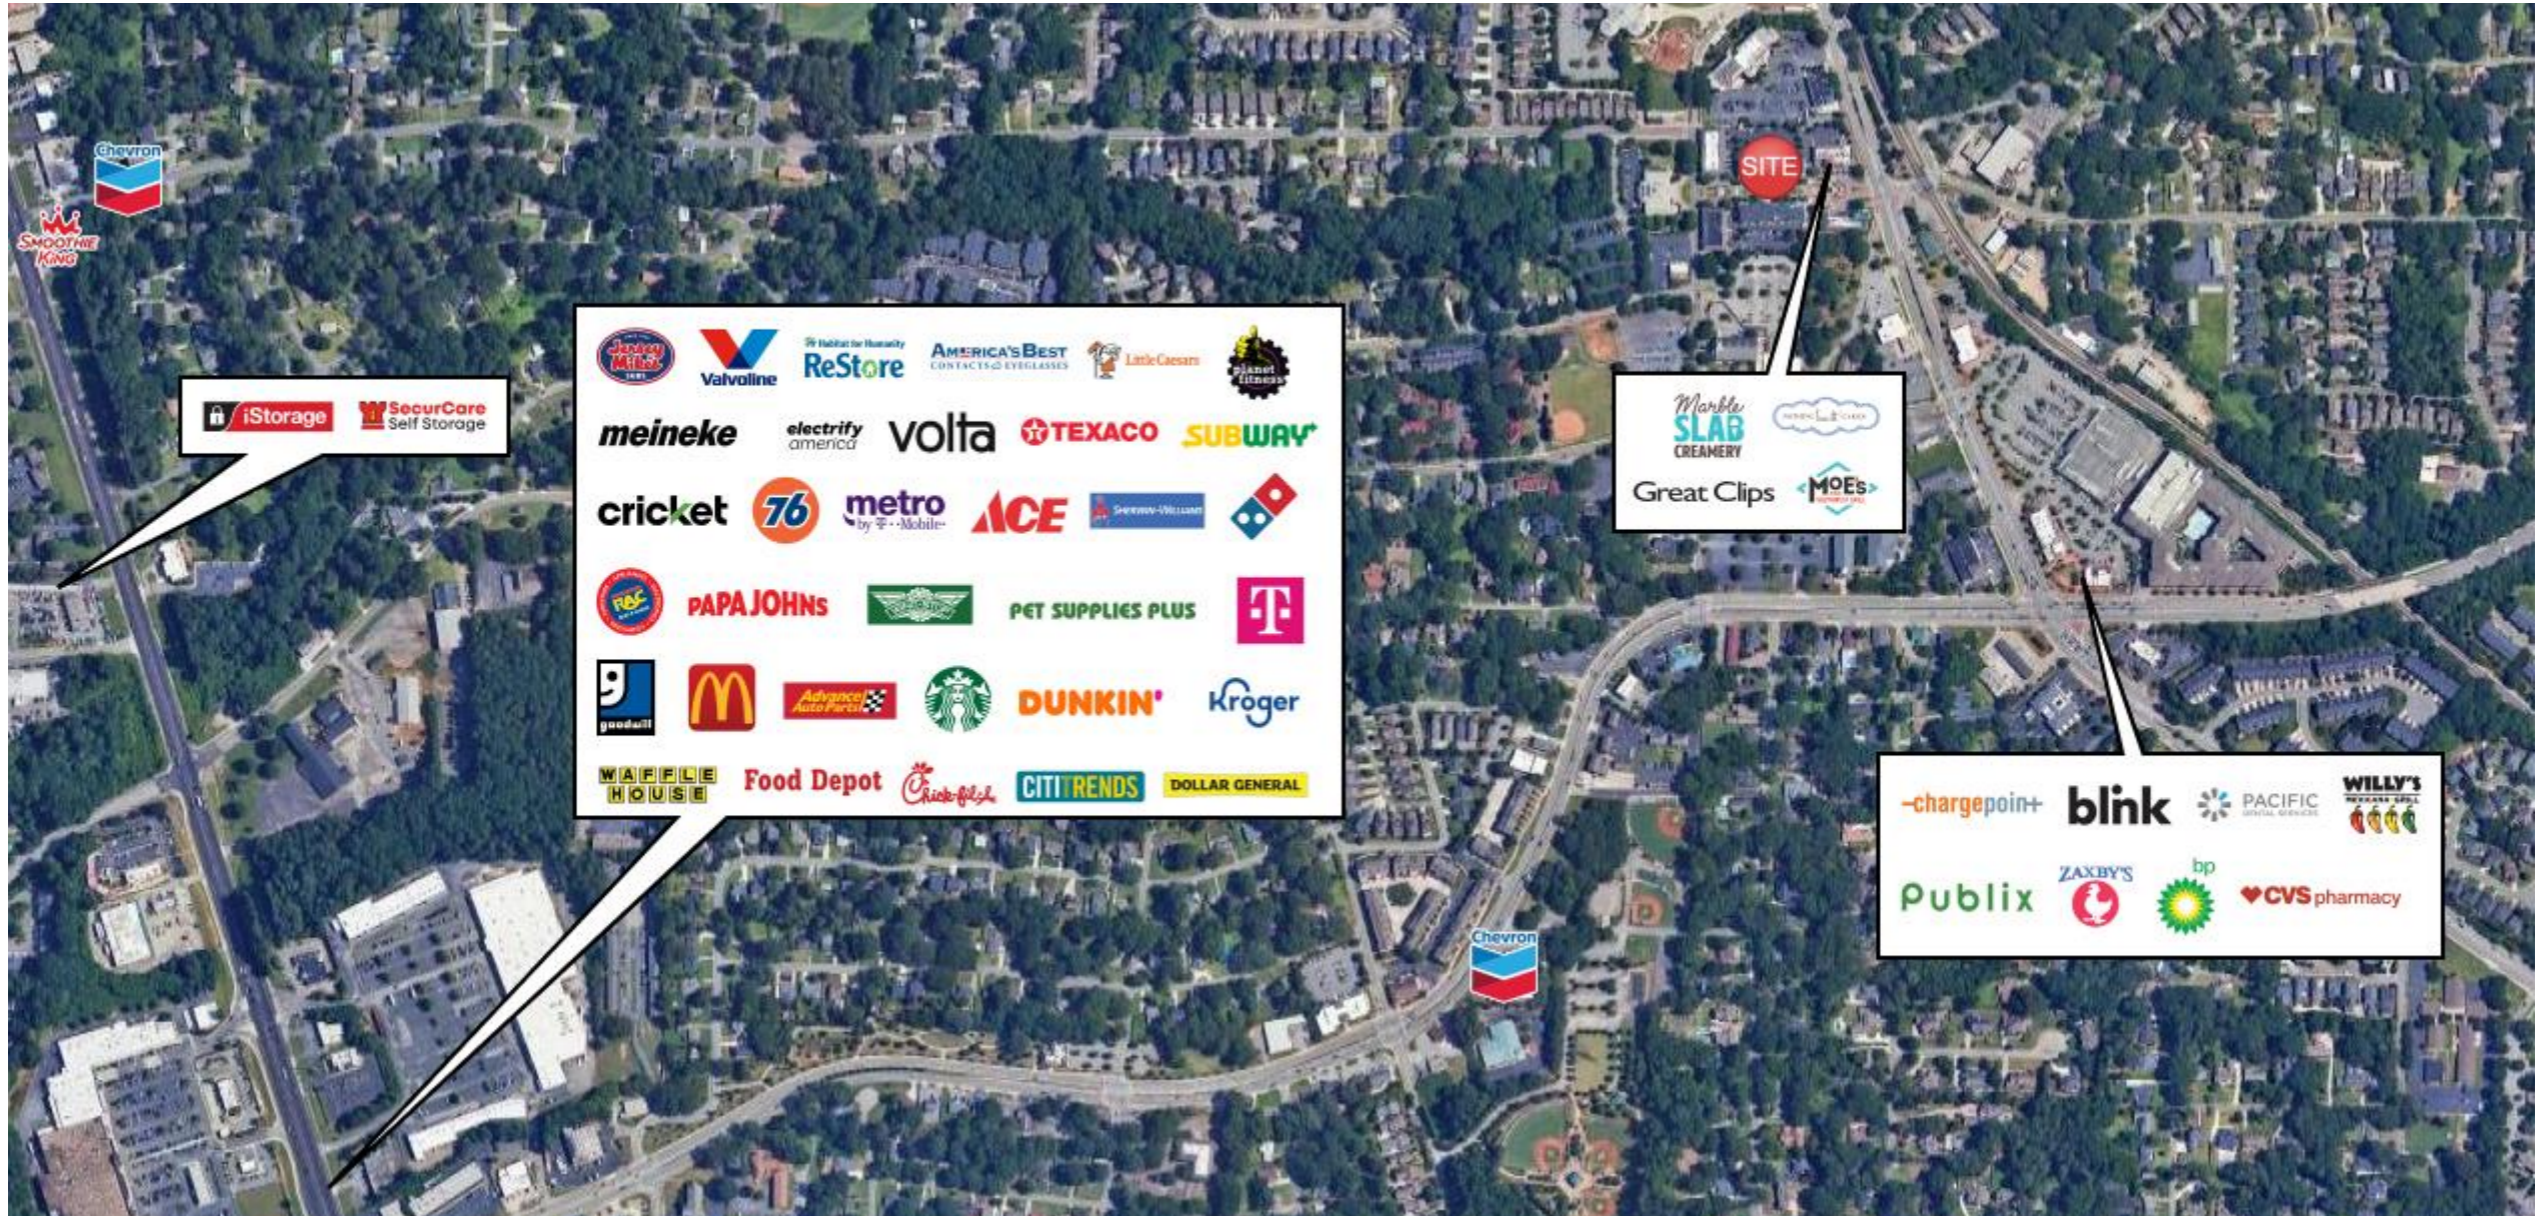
Chevron

SMOOTHIE KING

SITE

iStorage SecurCare Self Storage

Jersey Mike's SUBS Valvoline Habitat for Humanity ReStore AMERICA'S BEST CONTACTS & EYEGLASSES Little Caesars planet fitness

meineke electrify america volta TEXACO SUBWAY

cricket 76 metro by T-Mobile ACE Sherwin-Williams

RAC PAPA JOHNS PET SUPPLIES PLUS T

goodwill Advance Auto Parts DUNKIN' Kroger

WAFFLE HOUSE Food Depot Chick-fil-A CITITRENDS DOLLAR GENERAL

Marble SLAB CREAMERY

Great Clips MOE'S

chargepoint blink PACIFIC WILLY'S

Publix ZAXBY'S bp CVS pharmacy

Chevron